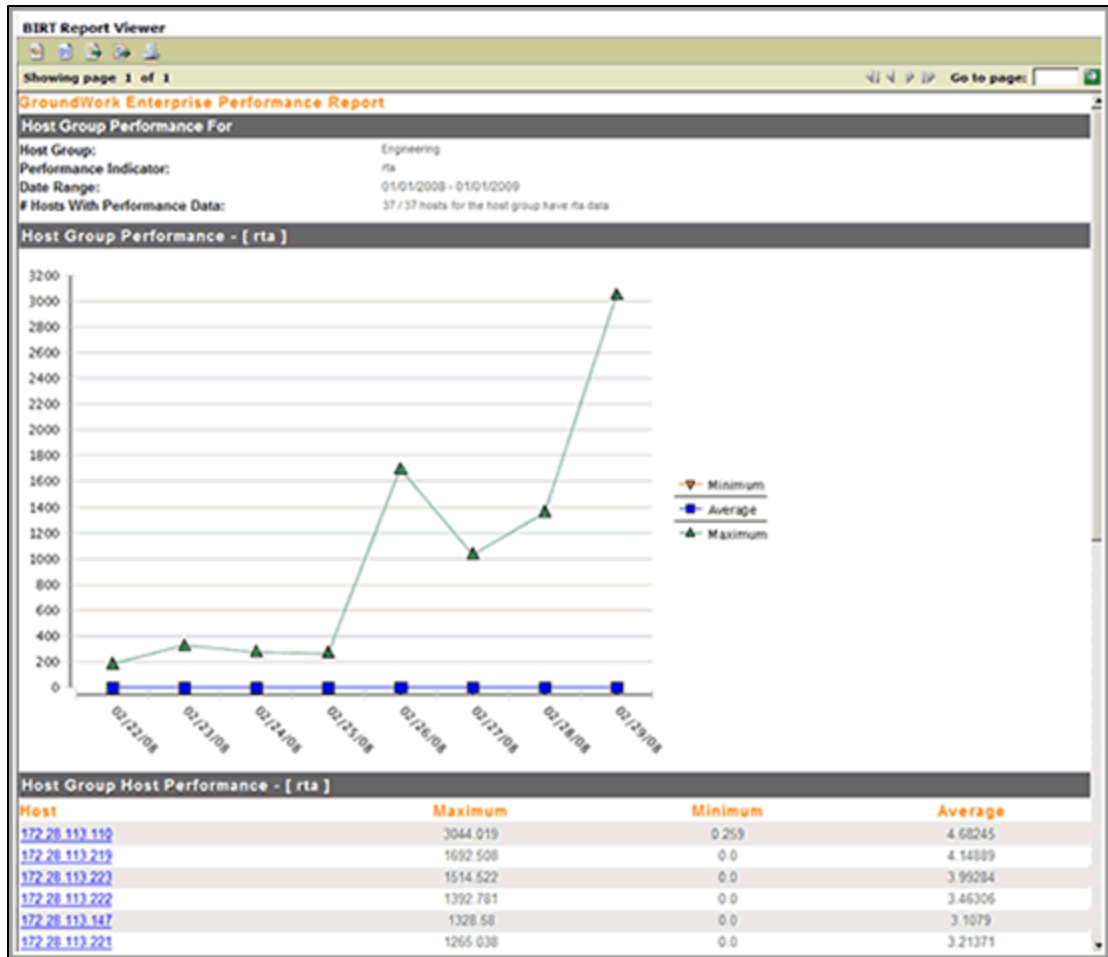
BIRT Report Viewer

Showing page 1 of 1

Go to page:

GroundWork Enterprise Performance Report

Host Group Performance For

Host Group: Engineering
Performance Indicator: rta
Date Range: 01/01/2008 - 01/01/2009
# Hosts With Performance Data: 37 / 37 hosts for the host group have rta data

Host Group Performance - [ rta ]

3200
3000
2800
2600
2400
2200
2000
1800
1600
1400
1200
1000
800
600
400
200
0

02/22/08 02/23/08 02/24/08 02/25/08 02/26/08 02/27/08 02/28/08 02/29/08

Minimum
Average
Maximum

Host Group Host Performance - [ rta ]

| Host | Maximum | Minimum | Average |
|---|---|---|---|
| 172.28.113.110 | 3044.019 | 0.259 | 4.68245 |
| 172.28.113.219 | 1692.508 | 0.0 | 4.14889 |
| 172.28.113.223 | 1514.522 | 0.0 | 3.99284 |
| 172.28.113.222 | 1392.781 | 0.0 | 3.46306 |
| 172.28.113.147 | 1328.58 | 0.0 | 3.1079 |
| 172.28.113.221 | 1265.038 | 0.0 | 3.21371 |